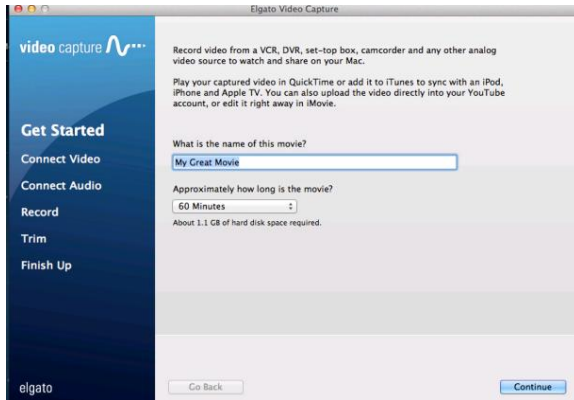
Elgato Video Capture

video capture

Get Started
Connect Video
Connect Audio
Record
Trim
Finish Up

elgato

Record video from a VCR, DVR, set-top box, camcorder and any other analog video source to watch and share on your Mac.

Play your captured video in QuickTime or add it to iTunes to sync with an iPod, iPhone and Apple TV. You can also upload the video directly into your YouTube account, or edit it right away in iMovie.

What is the name of this movie?

My Great Movie

Approximately how long is the movie?

60 Minutes

About 1.1 GB of hard disk space required.

Go Back

Continue